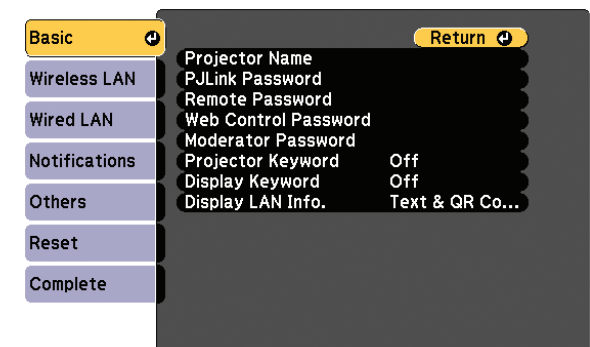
Basic
Wireless LAN
Wired LAN
Notifications
Others
Reset
Complete

Return
Projector Name
PJLink Password
Remote Password
Web Control Password
Moderator Password
Projector Keyword Off
Display Keyword Off
Display LAN Info. Text & QR Co...